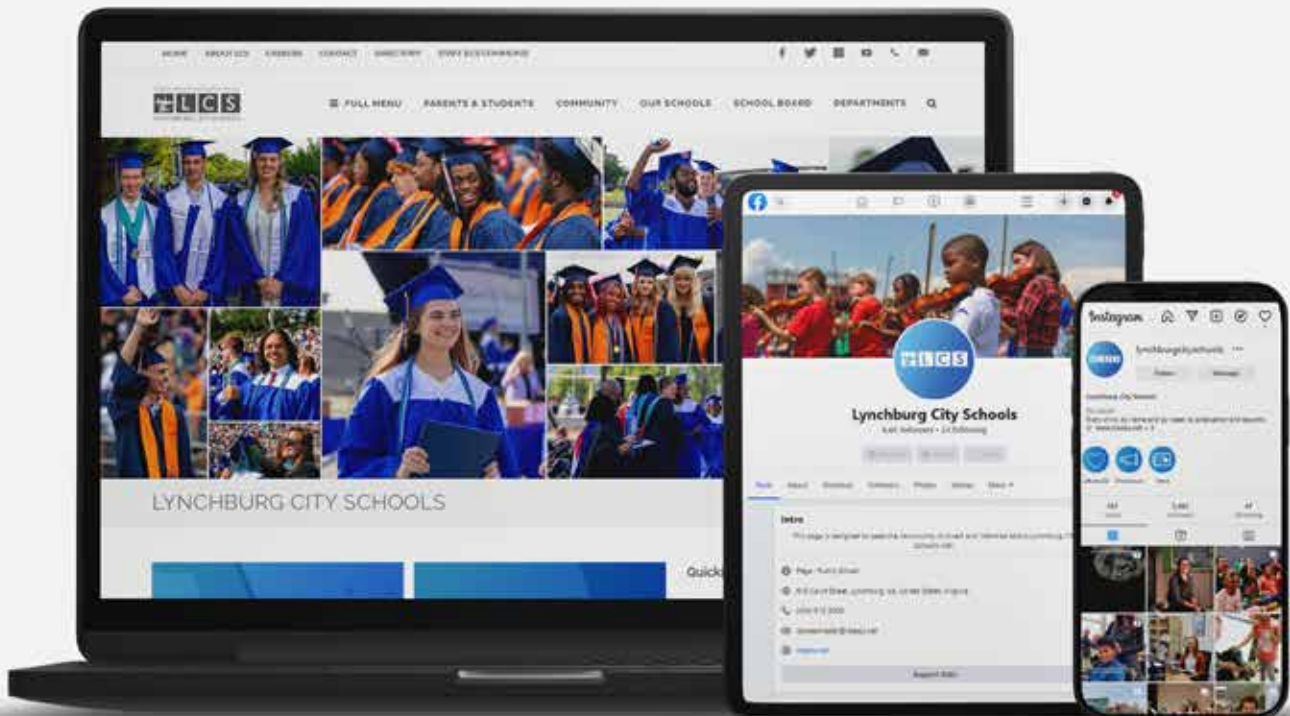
HOME ABOUT LCS CAREERS CONTACT DIRECTORY STAFF ECOMMUNITY

LCS

≡ FULL MENU PARENTS & STUDENTS COMMUNITY OUR SCHOOLS SCHOOL BOARD DEPARTMENTS

LYNCHBURG CITY SCHOOLS

Quick

LCS

Lynchburg City Schools

Posts About Mentions Reviews Followers Photos Videos More

Intro

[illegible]

Instagram

lynchburgcityschools

LCS